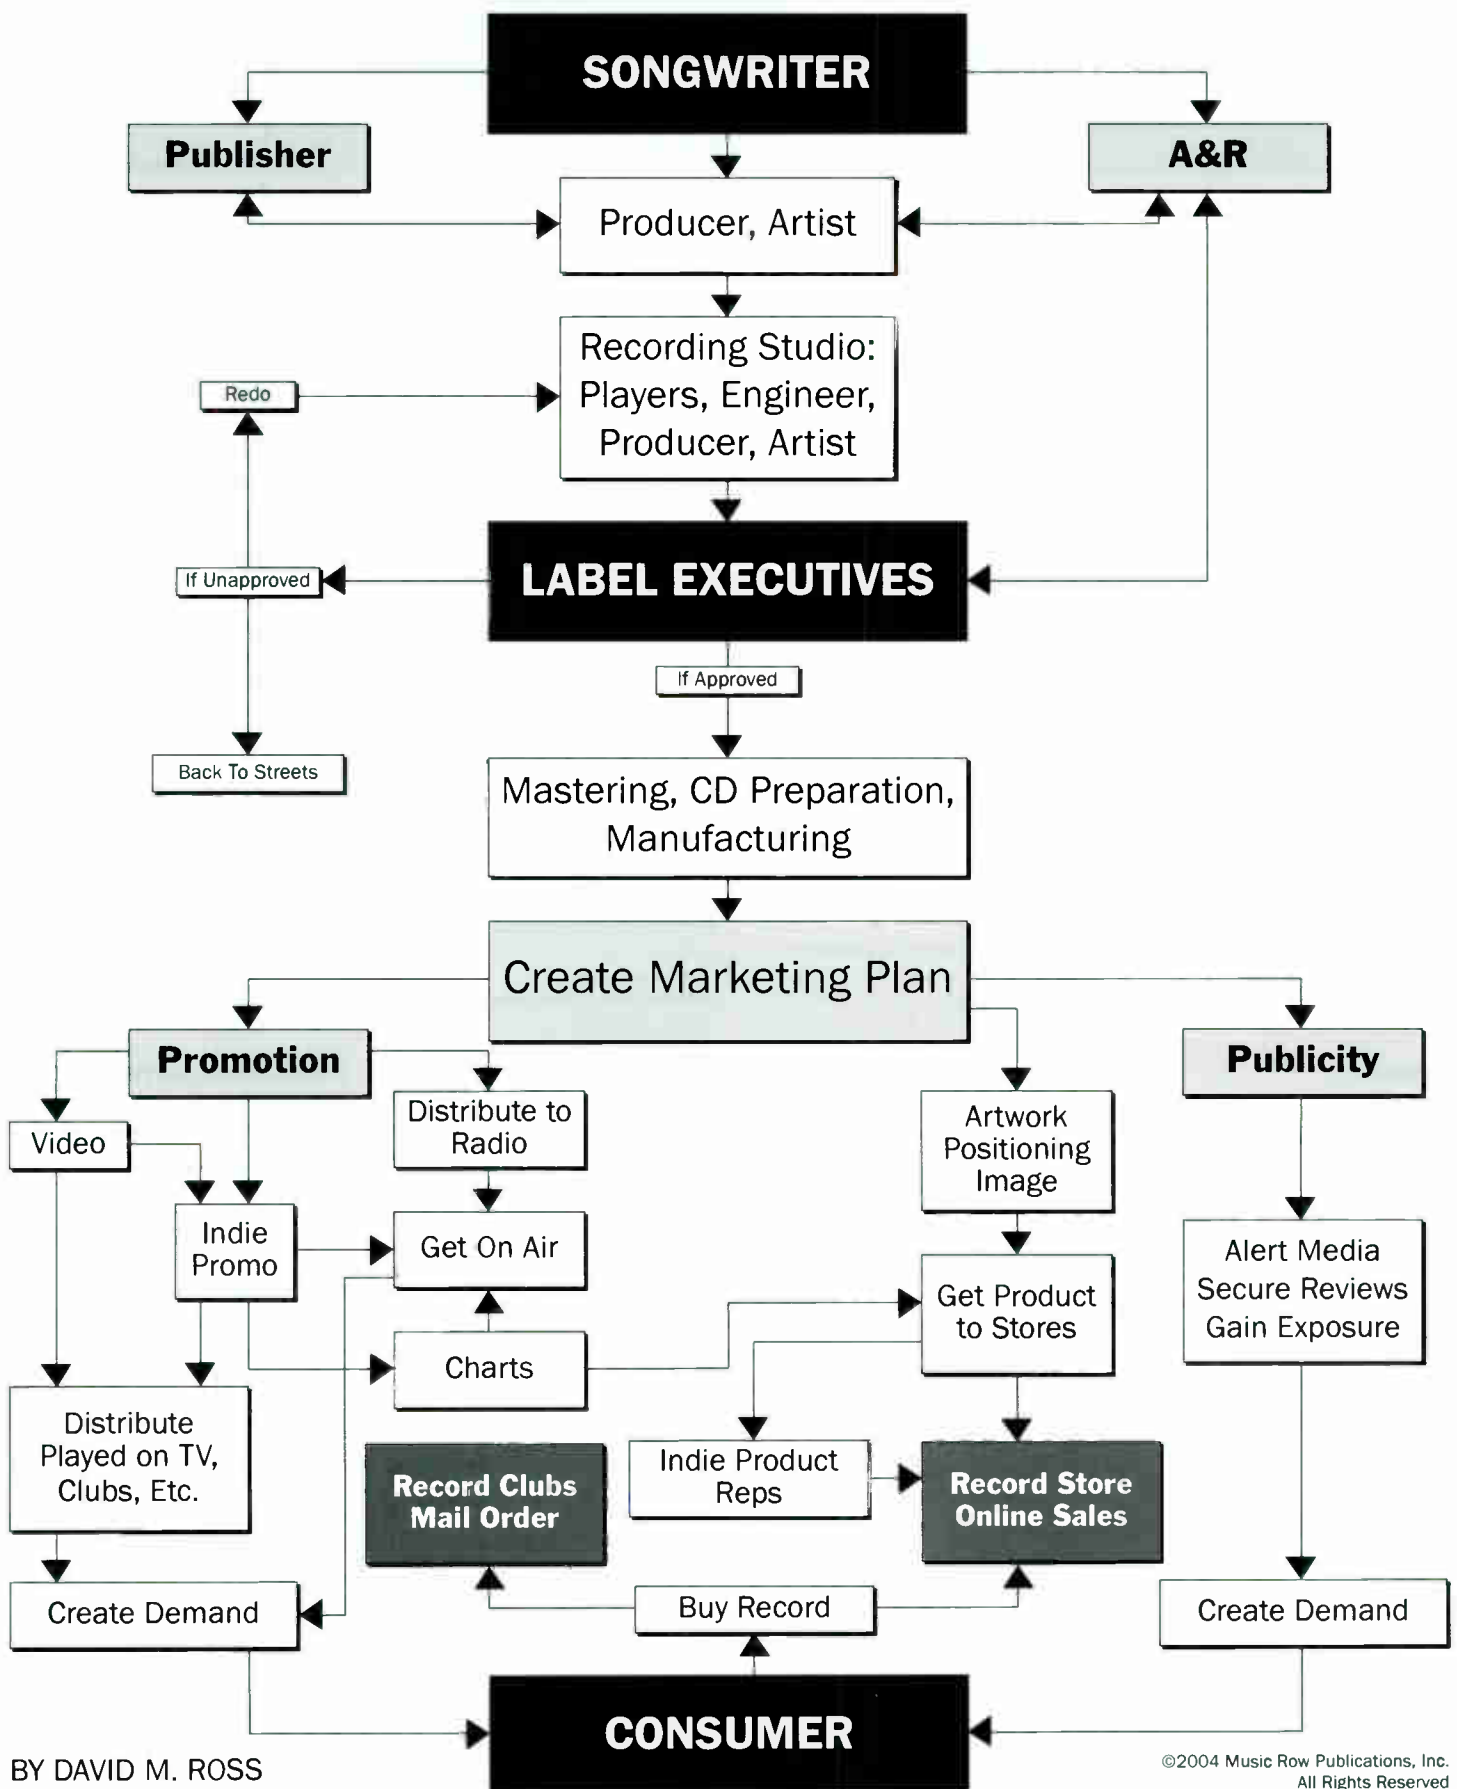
SONGWRITER

Publisher

A&R

Producer, Artist

Recording Studio: Players, Engineer, Producer, Artist

Redo

LABEL EXECUTIVES

If Unapproved

If Approved

Back To Streets

Mastering, CD Preparation, Manufacturing

Create Marketing Plan

Promotion

Publicity

Video

Distribute to Radio

Artwork Positioning Image

Indie Promo

Get On Air

Alert Media Secure Reviews Gain Exposure

Get Product to Stores

Charts

Distribute Played on TV, Clubs, Etc.

Record Clubs Mail Order

Indie Product Reps

Record Store Online Sales

Create Demand

Buy Record

Create Demand

CONSUMER

BY DAVID M. ROSS

©2004 Music Row Publications, Inc. All Rights Reserved